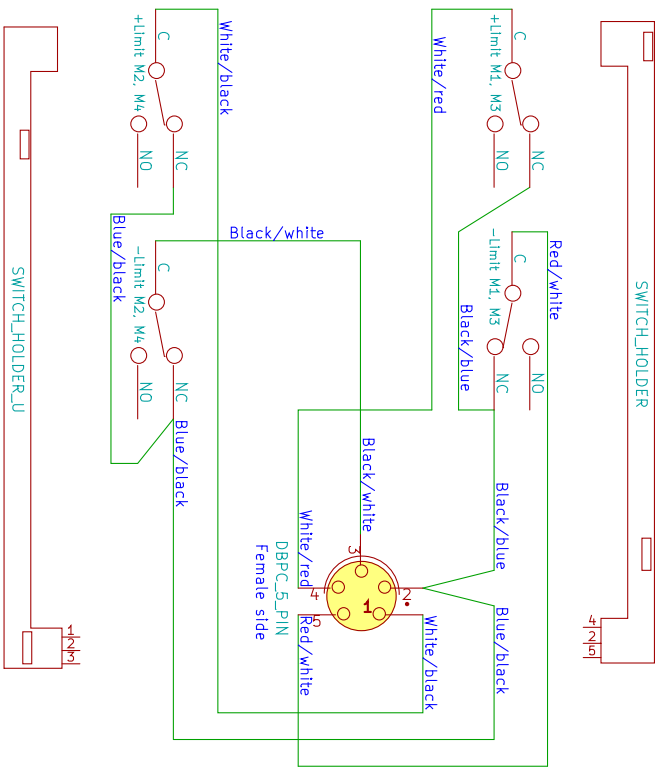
+Limit M2, M4
C
NO
NC
White/black
White/red
+Limit M1, M3
C
NO
NC
SWITCH_HOLDER_U
1
2
3
Black/white
Blue/black
-Limit M2, M4
C
NO
NC
Blue/black
-Limit M1, M3
C
NC
NO
Red/white
Black/blue
SWITCH_HOLDER
4
2
5
Black/white
Black/blue
White/red
DBPC_5_PIN
Female side
3
4
1
2
5
Red/white
White/black
Blue/black